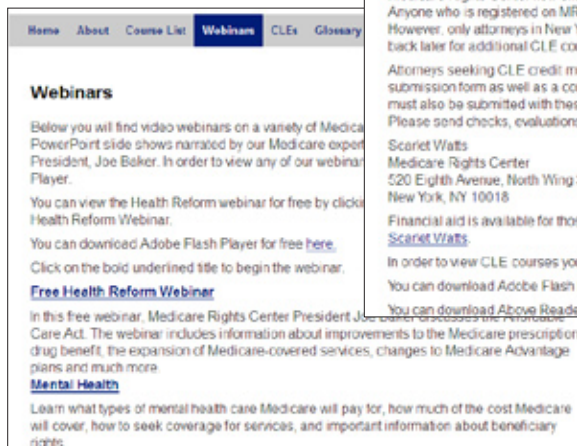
Home About Course List Webinars CLEs Glossary

Webinars

Below you will find video webinars on a variety of Medica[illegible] PowerPoint slide shows narrated by our Medicare expert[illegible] President, Joe Baker. In order to view any of our webinar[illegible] Player.

You can view the Health Reform webinar for free by clicki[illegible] Health Reform Webinar.

You can download Adobe Flash Player for free here.

Click on the bold underlined title to begin the webinar.

Free Health Reform Webinar

In this free webinar, Medicare Rights Center President Jo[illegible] Care Act. The webinar will include information about improvements to the Medicare prescription drug benefit, the expansion of Medicare-covered services, changes to Medicare Advantage plans and much more.

Mental Health

Learn what types of mental health care Medicare will pay for, how much of the cost Medicare will cover, how to seek coverage for services, and important information about beneficiary rights.

Anyone who is registered on MR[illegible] However, only attorneys in New Y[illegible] back later for additional CLE co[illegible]

Attorneys seeking CLE credit m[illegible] submission form as well as a co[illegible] must also be submitted with the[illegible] Please send checks, evaluations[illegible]

Scarlet Watts
Medicare Rights Center
520 Eighth Avenue, North Wing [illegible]
New York, NY 10018

Financial aid is available for thos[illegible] Scarlet Watts.

In order to view CLE courses you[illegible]

You can download Adobe Flash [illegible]

You can download Above Reade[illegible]